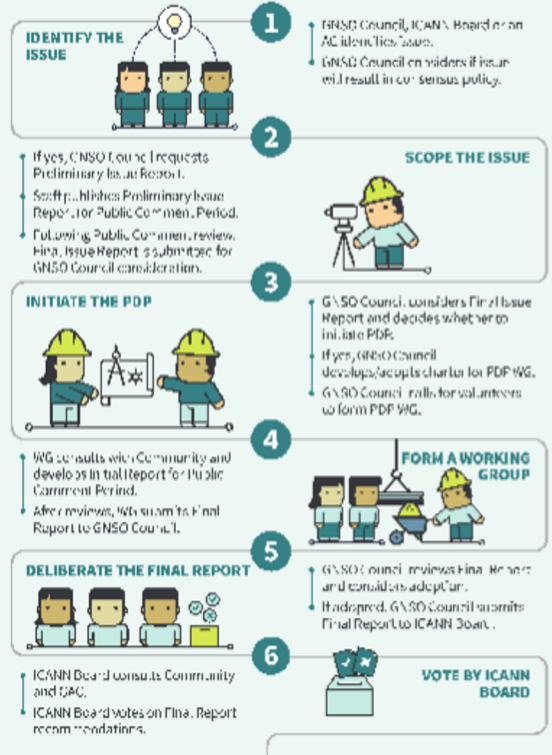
1

IDENTIFY THE ISSUE

GNSO Council, ICANN Board or an AC identifies issue.

GNSO Council considers if issue will result in consensus policy.

2

If yes, GNSO Council requests Preliminary Issue Report.

Staff publishes Preliminary Issue Report for Public Comment Period.

Following Public Comment review, Final Issue Report is submitted for GNSO Council consideration.

SCOPE THE ISSUE

3

INITIATE THE PDP

GNSO Council considers Final Issue Report and decides whether to initiate PDP.

If yes, GNSO Council develops/adopts charter for PDP WG.

GNSO Council calls for volunteers to form PDP WG.

4

WG consults with Community and develops Initial Report for Public Comment Period.

After reviews, WG submits Final Report to GNSO Council.

FORM A WORKING GROUP

5

DELIBERATE THE FINAL REPORT

GNSO Council reviews Final Report and considers adoption.

If adopted, GNSO Council submits Final Report to ICANN Board.

6

ICANN Board consults Community and GAC.

ICANN Board votes on Final Report recommendations.

VOTE BY ICANN BOARD